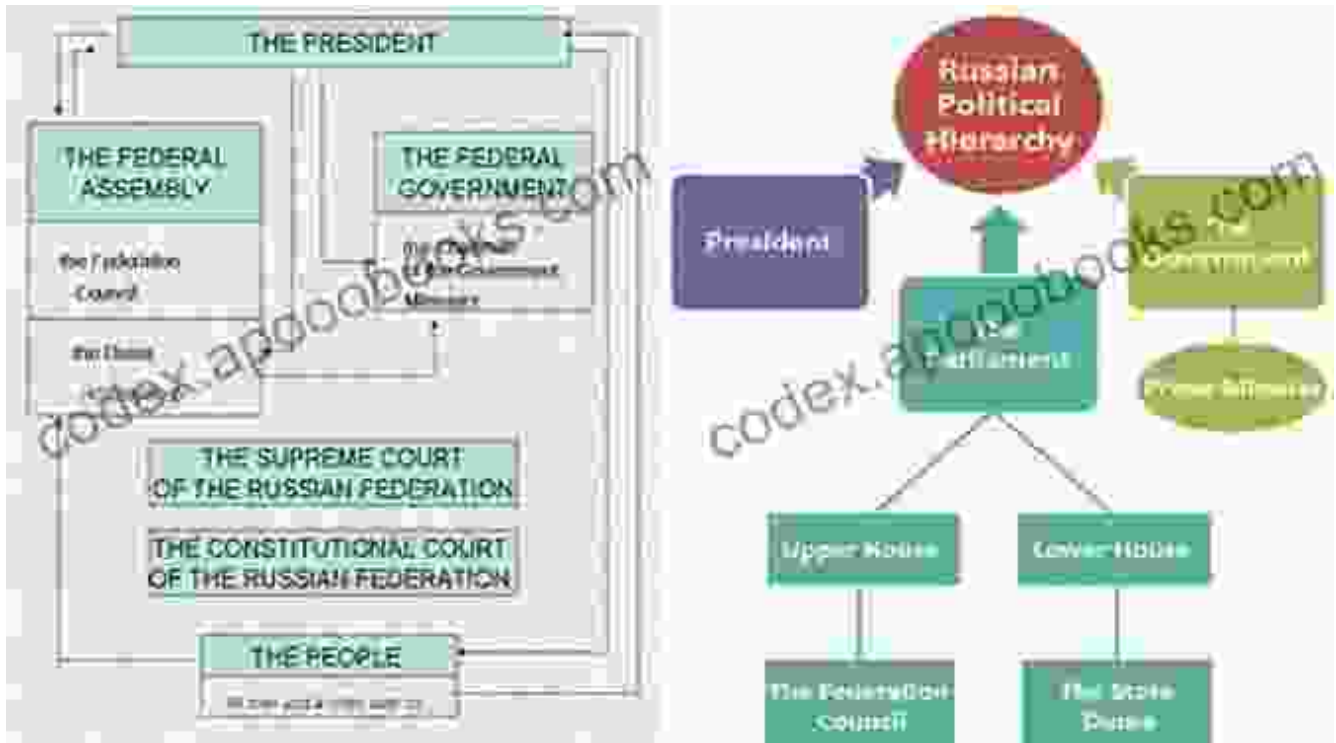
THE PRESIDENT

THE FEDERAL ASSEMBLY

the Federation Council

the Duma

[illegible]

THE FEDERAL GOVERNMENT

the Chairman of the Government

Ministers

THE SUPREME COURT OF THE RUSSIAN FEDERATION

THE CONSTITUTIONAL COURT OF THE RUSSIAN FEDERATION

THE PEOPLE

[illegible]

codex.apoobooks.com

Russian Political Hierarchy

President

The Parliament

The Government

Prime Minister

Upper House

Lower House

The Federation Council

The State Duma

codex.apoobooks.com